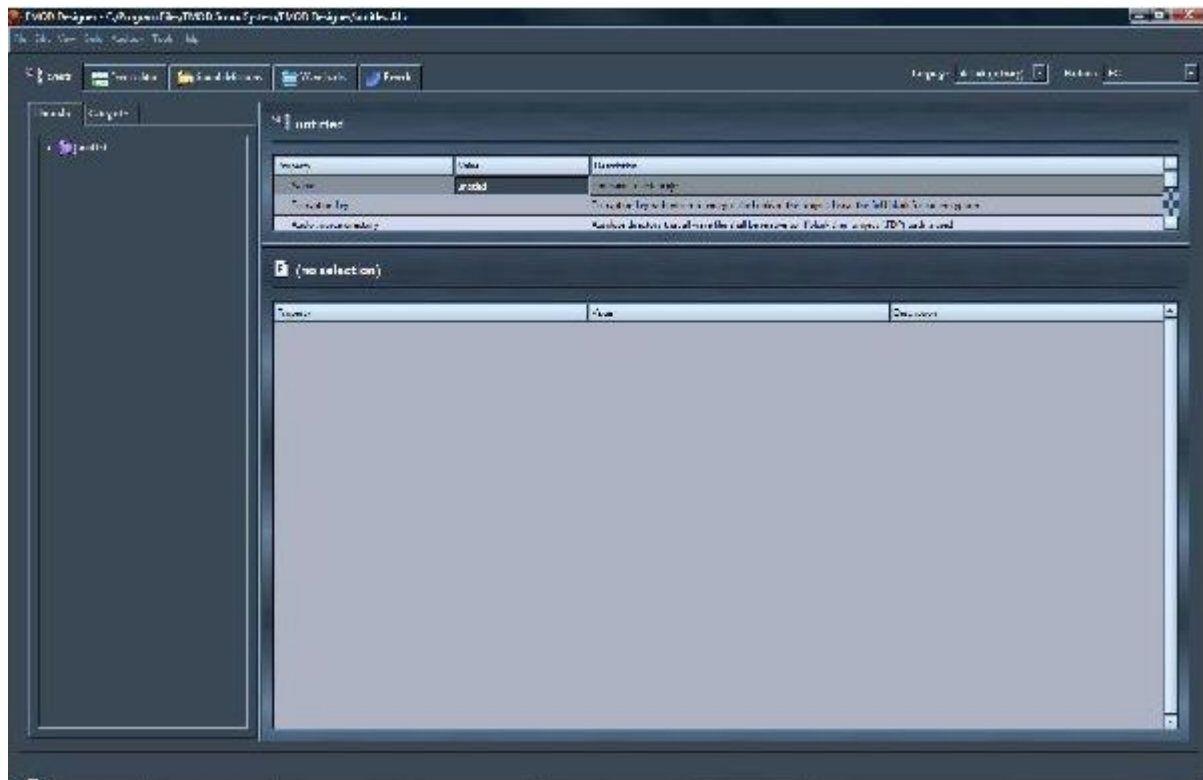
FMOD Designer - C:/Program Files/FMOD SoundSystem/FMOD Designer/untitled.fdp

File Edit View Tools Windows Tools Help

Events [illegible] Sound definitions Wave banks Reverb

Language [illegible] Platform PC

Hierarchy Categories

untitled

untitled

| Property | Value | Description |
|---|---|---|
| Name | untitled | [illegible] |
| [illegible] | | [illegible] |
| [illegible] | | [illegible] |

(no selection)

| Property | Value | Description |
|---|---|---|